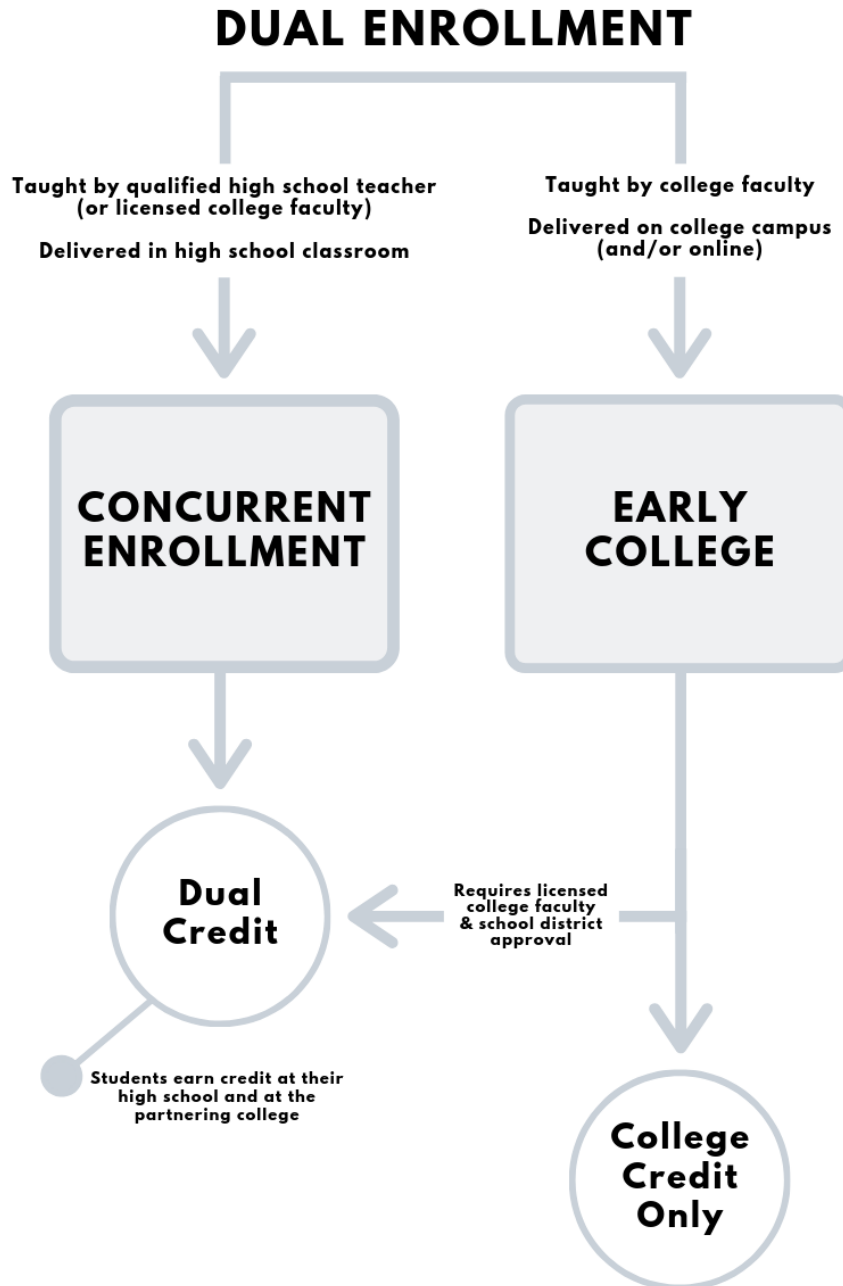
DUAL ENROLLMENT

Taught by qualified high school teacher (or licensed college faculty)

Delivered in high school classroom

Taught by college faculty

Delivered on college campus (and/or online)

CONCURRENT ENROLLMENT

EARLY COLLEGE

Dual Credit

Requires licensed college faculty & school district approval

Students earn credit at their high school and at the partnering college

College Credit Only